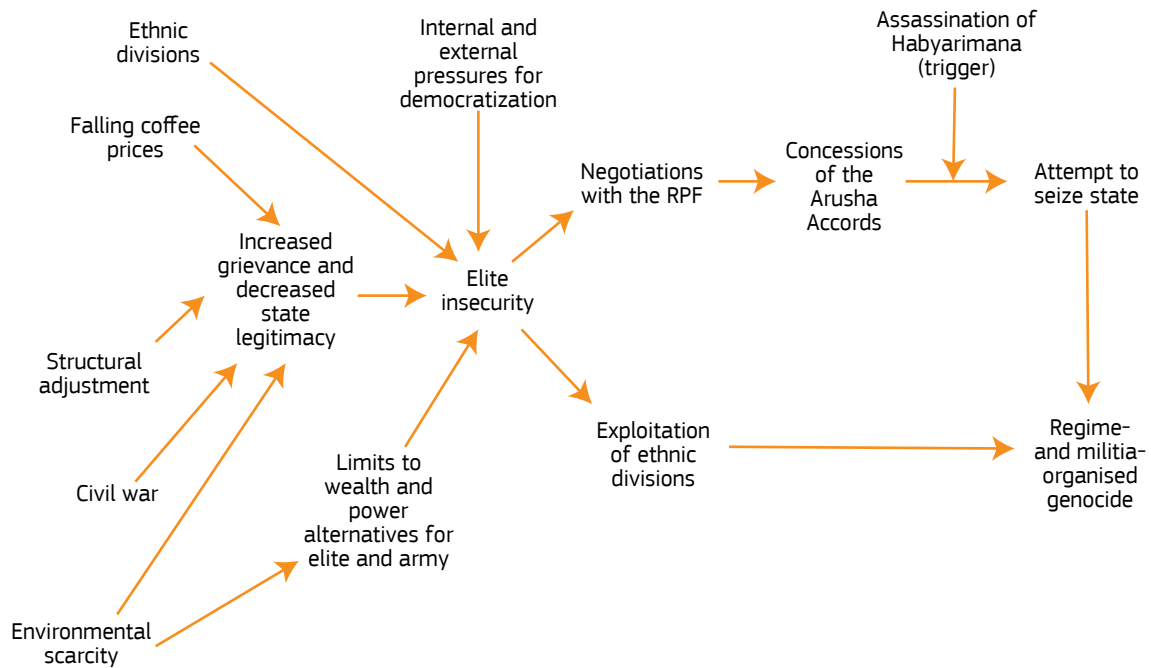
Ethnic divisions

Internal and external pressures for democratization

Assassination of Habyarimana (trigger)

Falling coffee prices

Negotiations with the RPF

Concessions of the Arusha Accords

Attempt to seize state

Increased grievance and decreased state legitimacy

Elite insecurity

Structural adjustment

Exploitation of ethnic divisions

Regime- and militia-organised genocide

Civil war

Limits to wealth and power alternatives for elite and army

Environmental scarcity